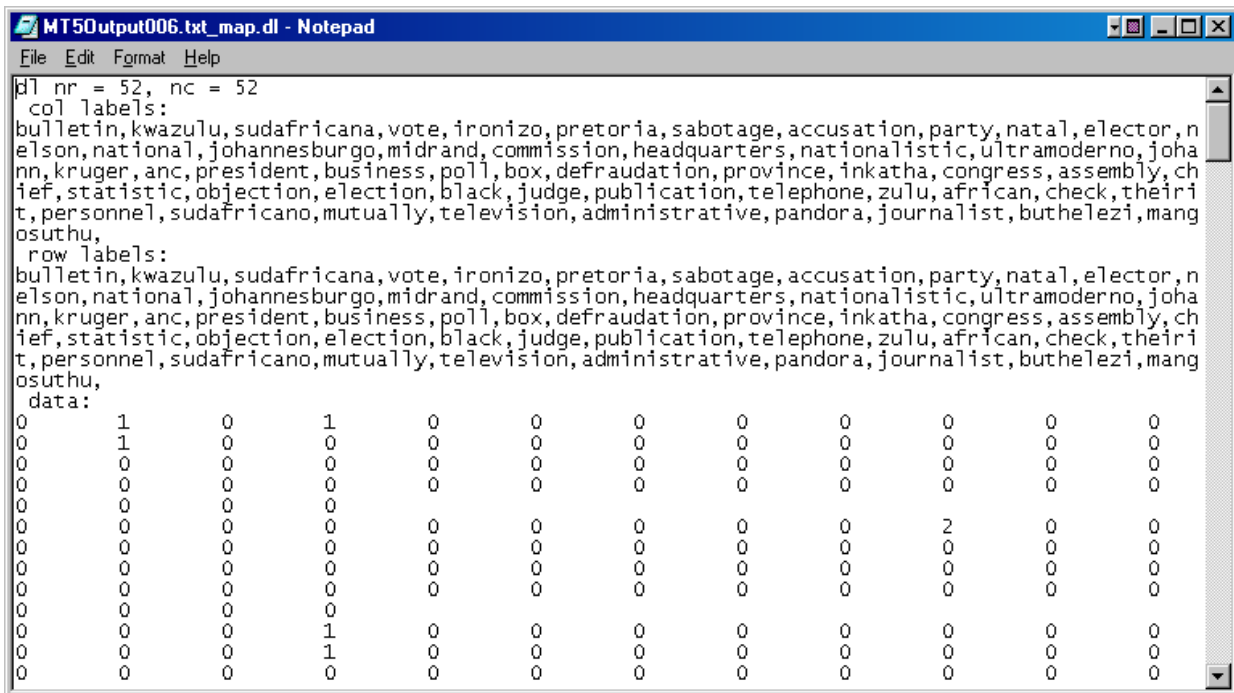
MT50utput006.txt_map.dl - Notepad

File Edit Format Help

dl nr = 52, nc = 52
col labels:
bulletin,kwazulu,sudafricana,vote,ironizo,pretoria,sabotage,accusation,party,natal,elector,nelson,national,johannesburgo,midrand,commission,headquarters,nationalistic,ultramoderno,johann,kruger,anc,president,business,poll,box,defraudation,province,inkatha,congress,assembly,chief,statistic,objection,election,black,judge,publication,telephone,zulu,african,check,theirit,personnel,sudafricano,mutually,television,administrative,pandora,journalist,buthelezi,mangosuthu,
row labels:
bulletin,kwazulu,sudafricana,vote,ironizo,pretoria,sabotage,accusation,party,natal,elector,nelson,national,johannesburgo,midrand,commission,headquarters,nationalistic,ultramoderno,johann,kruger,anc,president,business,poll,box,defraudation,province,inkatha,congress,assembly,chief,statistic,objection,election,black,judge,publication,telephone,zulu,african,check,theirit,personnel,sudafricano,mutually,television,administrative,pandora,journalist,buthelezi,mangosuthu,
data:
0 1 0 1 0 0 0 0 0 0 0 0
0 1 0 0 0 0 0 0 0 0 0 0
0 0 0 0 0 0 0 0 0 0 0 0
0 0 0 0 0 0 0 0 0 0 0 0
0 0 0 0
0 0 0 0 0 0 0 0 0 2 0 0
0 0 0 0 0 0 0 0 0 0 0 0
0 0 0 0 0 0 0 0 0 0 0 0
0 0 0 0 0 0 0 0 0 0 0 0
0 0 0 0
0 0 0 1 0 0 0 0 0 0 0 0
0 0 0 1 0 0 0 0 0 0 0 0
0 0 0 0 0 0 0 0 0 0 0 0